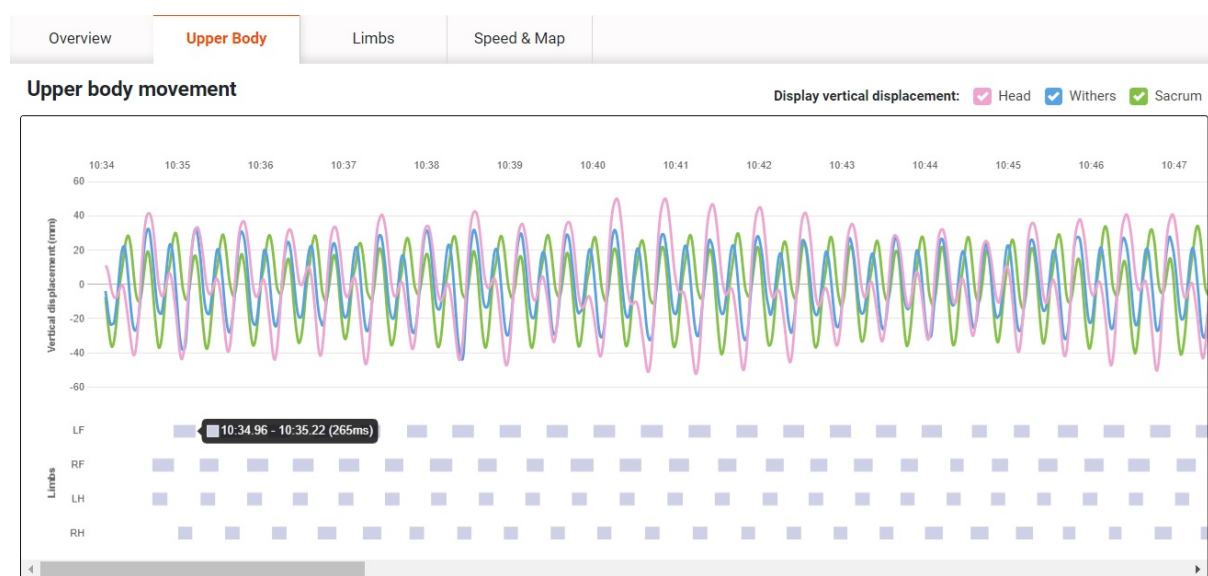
Overview | Upper Body | Limbs | Speed & Map

Upper body movement

Display vertical displacement: Head Withers Sacrum

10:34 10:35 10:36 10:37 10:38 10:39 10:40 10:41 10:42 10:43 10:44 10:45 10:46 10:47

60
40
20
0
-20
-40
-60

Vertical displacement (mm)

LF
RF
LH
RH

Limbs

10:34.96 - 10:35.22 (265ms)